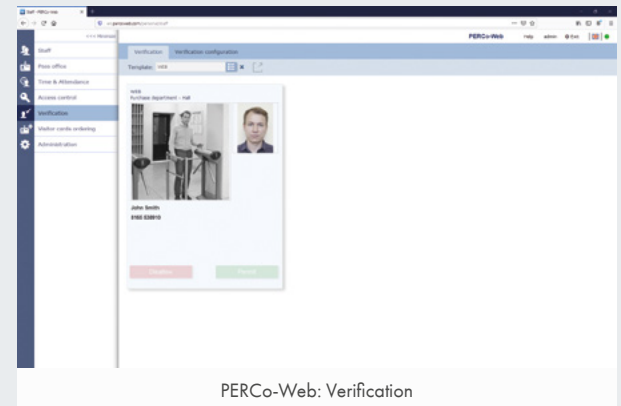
Staff · PERCo-Web
<<< Minimize
Staff
Pass office
Time & Attendance
Access control
Verification
Visitor cards ordering
Administration
PERCo-Web
Help
admin
Exit
Verification
Verification configuration
Template: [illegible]
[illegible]
Purchase department - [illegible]
John Smith
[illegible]
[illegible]
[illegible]

PERCo-Web: Verification